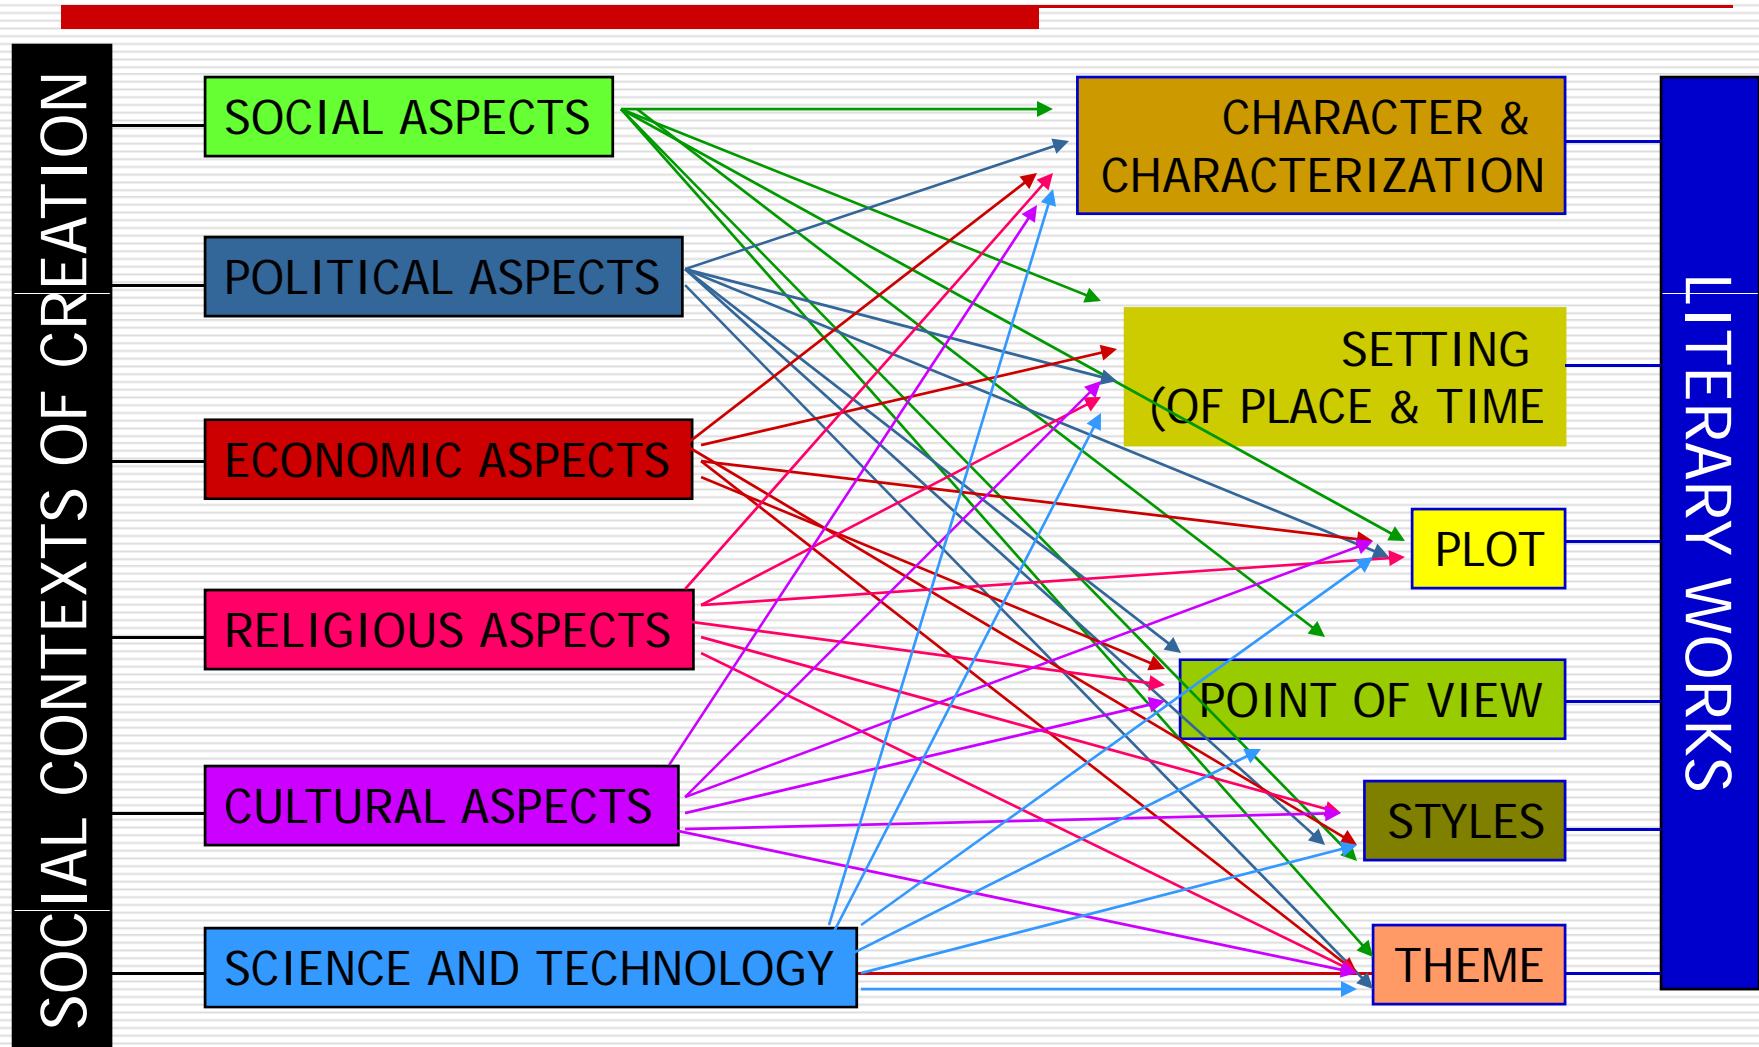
SOCIAL CONTEXTS OF CREATION

SOCIAL ASPECTS

POLITICAL ASPECTS

ECONOMIC ASPECTS

RELIGIOUS ASPECTS

CULTURAL ASPECTS

SCIENCE AND TECHNOLOGY

CHARACTER & CHARACTERIZATION

SETTING (OF PLACE & TIME

PLOT

POINT OF VIEW

STYLES

THEME

LITERARY WORKS